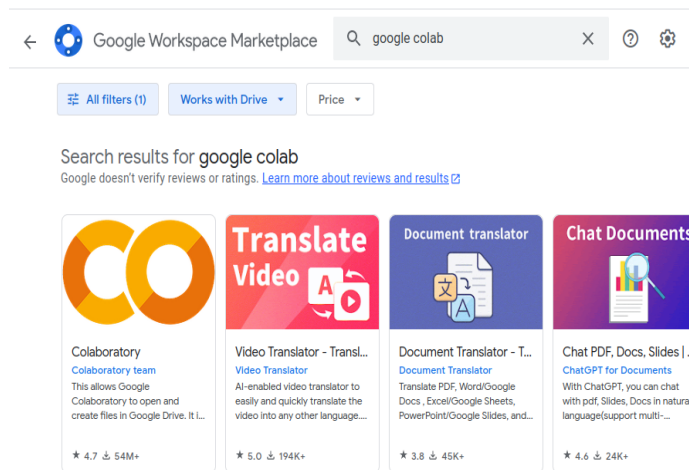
Google Workspace Marketplace

google colab

All filters (1)

Works with Drive

Price

Search results for google colab

Google doesn't verify reviews or ratings. Learn more about reviews and results

Colaboratory

Colaboratory team

This allows Google Colaboratory to open and create files in Google Drive. It i...

★ 4.7 ⤓ 54M+

Translate Video

Video Translator - Transl...

Video Translator

AI-enabled video translator to easily and quickly translate the video into any other language....

★ 5.0 ⤓ 194K+

Document translator

Document Translator - T...

Document Translator

Translate PDF, Word/Google Docs , Excel/Google Sheets, PowerPoint/Google Slides, and...

★ 3.8 ⤓ 45K+

Chat Documents

Chat PDF, Docs, Slides | ...

ChatGPT for Documents

With ChatGPT, you can chat with pdf, Slides, Docs in natural language(support multi-...

★ 4.6 ⤓ 24K+